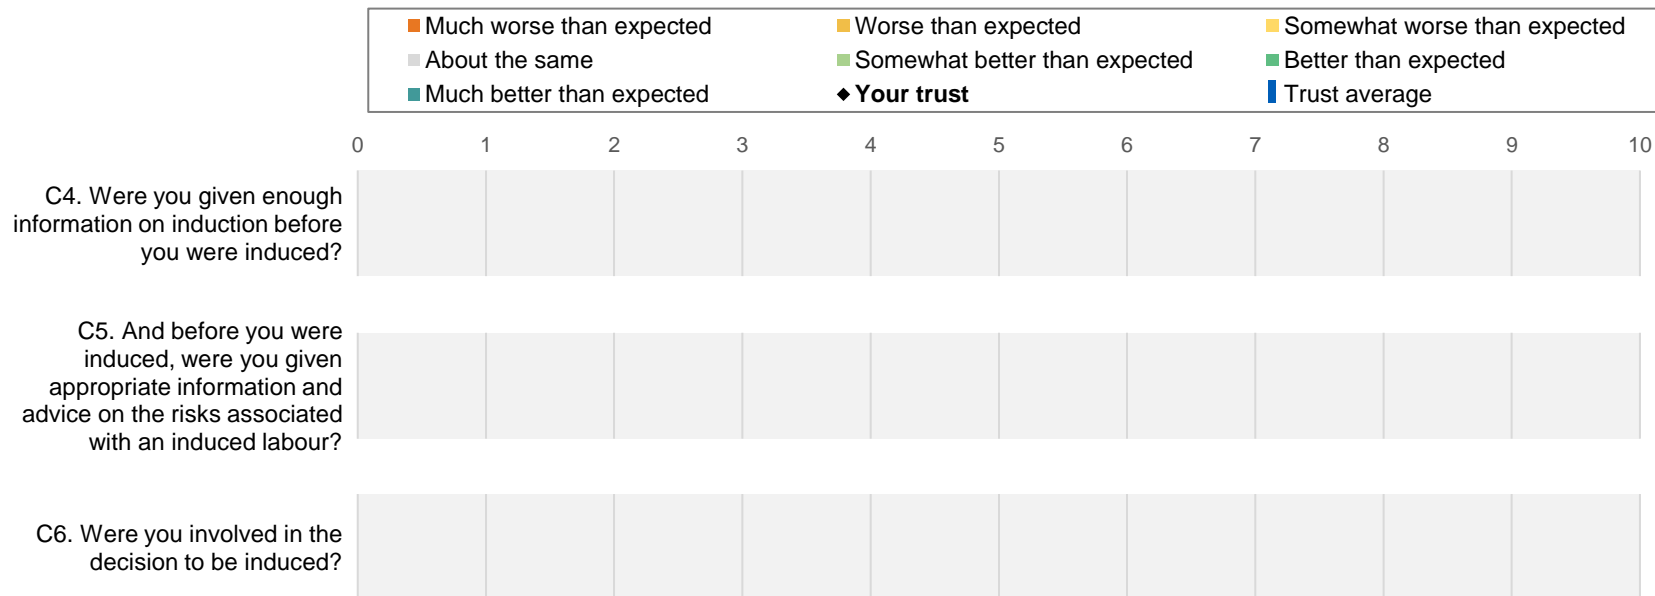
Much worse than expected
Worse than expected
Somewhat worse than expected
About the same
Somewhat better than expected
Better than expected
Much better than expected
Your trust
Trust average

0 1 2 3 4 5 6 7 8 9 10

C4. Were you given enough information on induction before you were induced?

C5. And before you were induced, were you given appropriate information and advice on the risks associated with an induced labour?

C6. Were you involved in the decision to be induced?